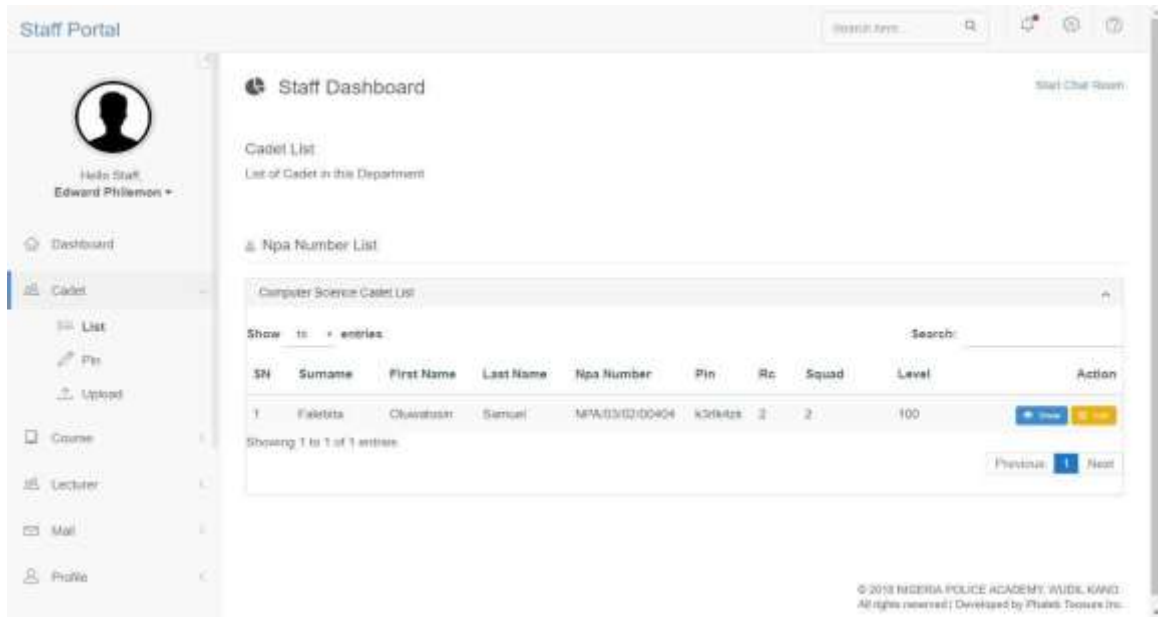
Staff Portal

Search here

Hello Staff
Edward Philemon ▾

Dashboard
Cadet
List
Pin
Upload
Course
Lecturer
Mail
Profile

Staff Dashboard

Start Chat Room

Cadet List
List of Cadet in this Department

Npa Number List

Computer Science Cadet List

Show 10 ▾ entries

Search:

| SN | Surname | First Name | Last Name | Npa Number | Pin | Rc | Squad | Level | Action |
|---|---|---|---|---|---|---|---|---|---|
| 1 | Falebita | Oluwatosin | Samuel | NPA/03/02/00404 | k3rlk4zs | 2 | 2 | 100 | Show Edit |

Showing 1 to 1 of 1 entries

Previous 1 Next

© 2018 NIGERIA POLICE ACADEMY, WUDIL KANO.
All rights reserved | Developed by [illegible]